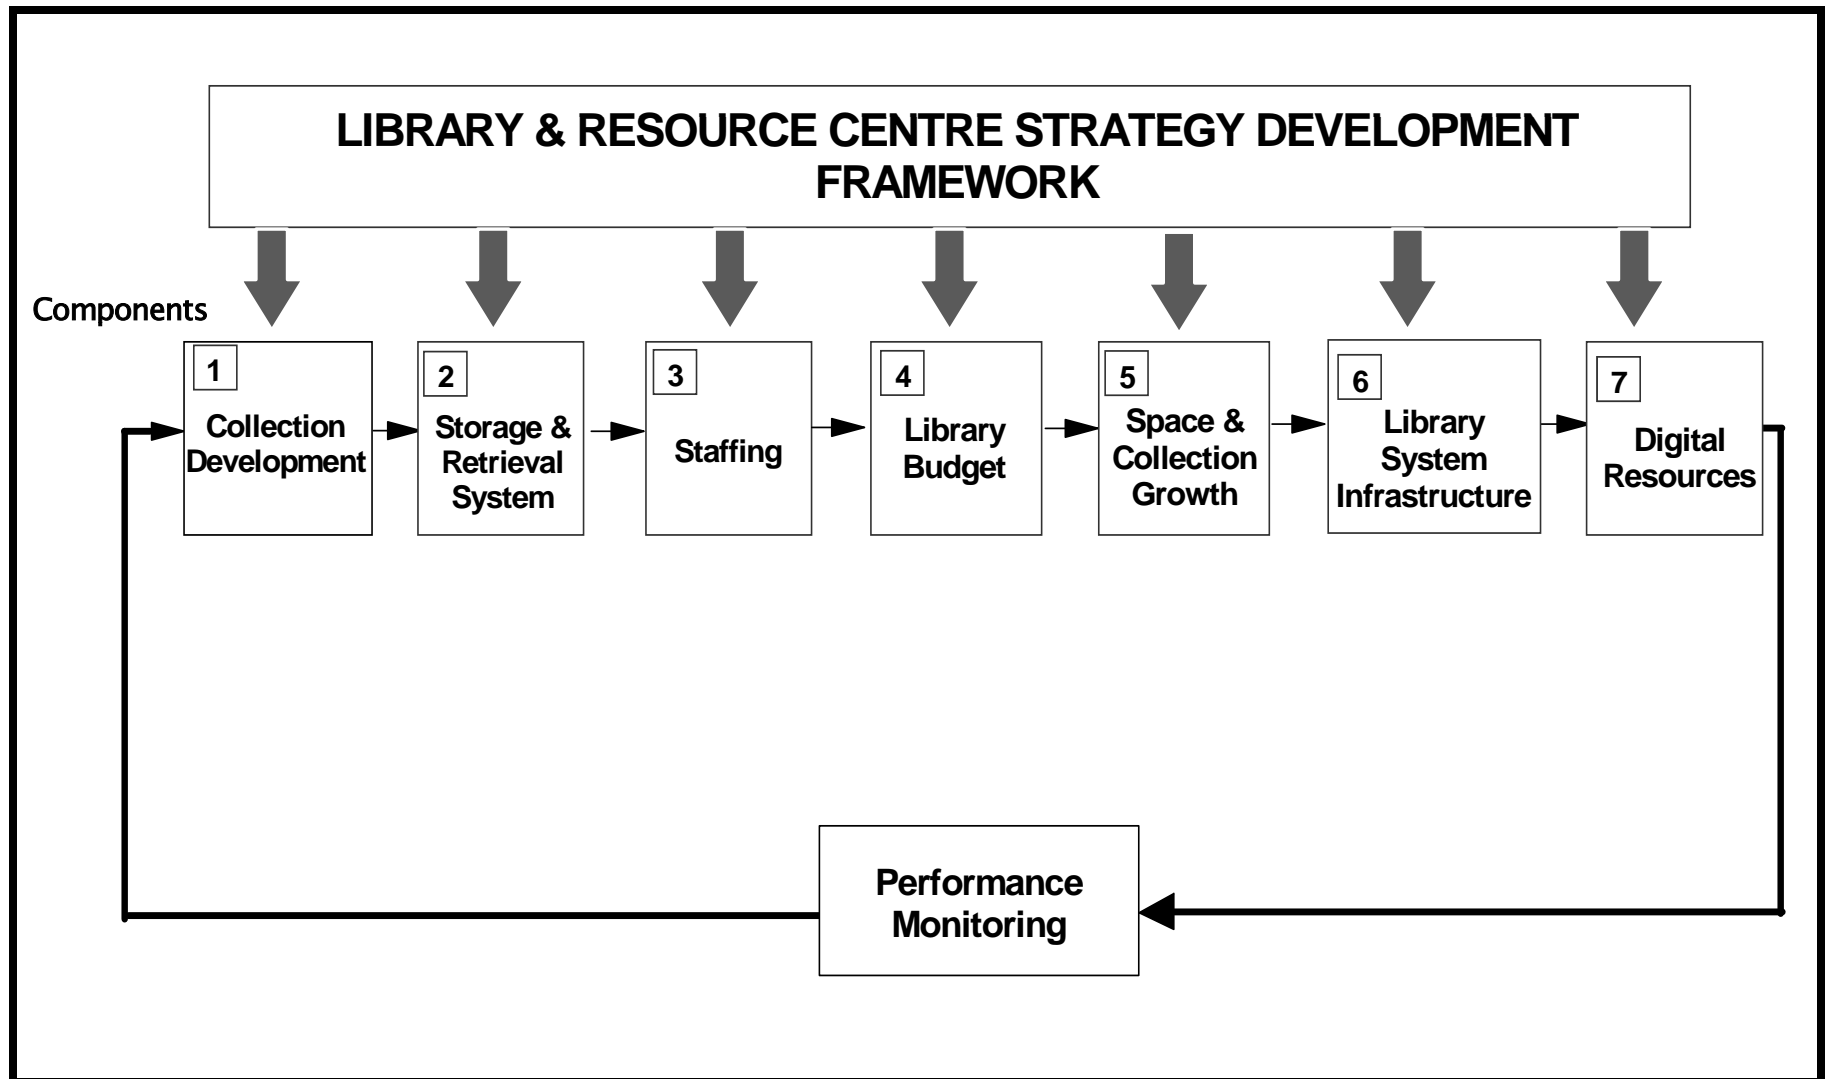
LIBRARY & RESOURCE CENTRE STRATEGY DEVELOPMENT FRAMEWORK

Components

1
Collection Development

2
Storage & Retrieval System

3
Staffing

4
Library Budget

5
Space & Collection Growth

6
Library System Infrastructure

7
Digital Resources

Performance Monitoring